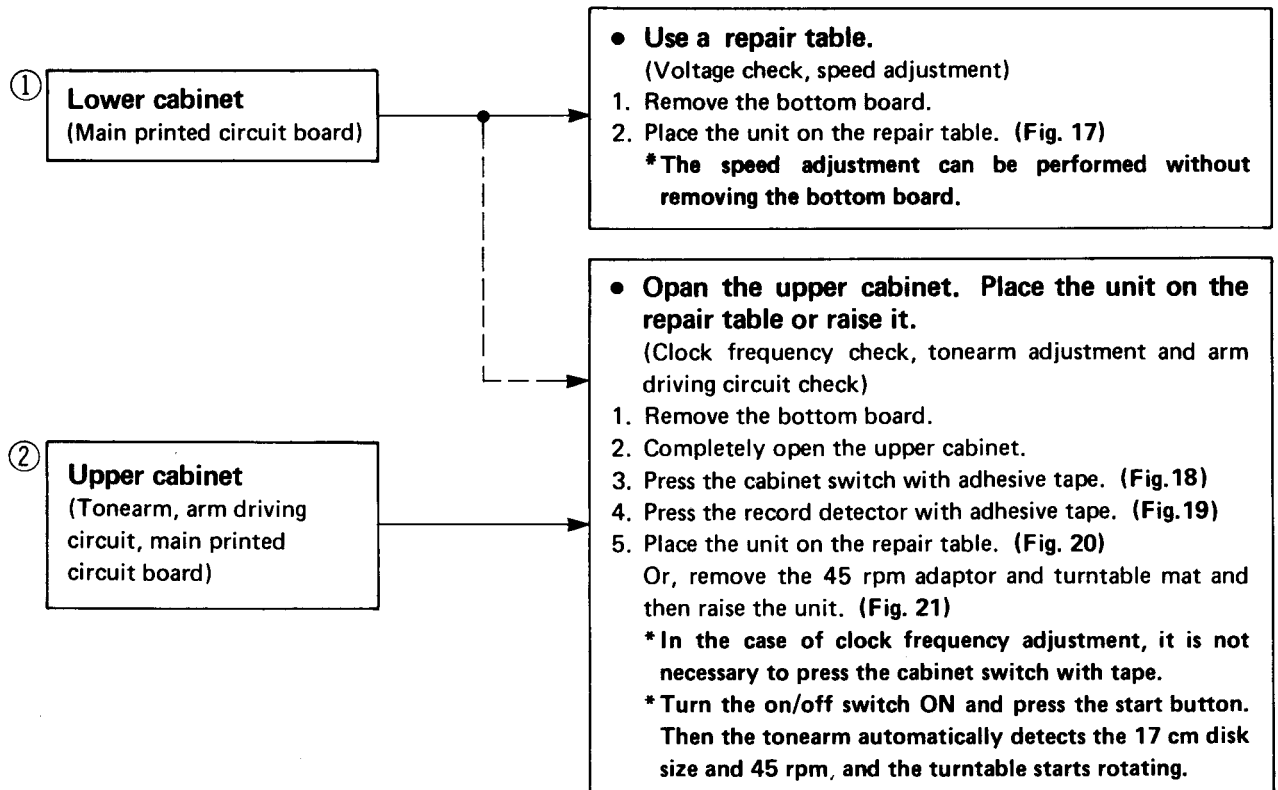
① Lower cabinet
(Main printed circuit board)

• Use a repair table.
(Voltage check, speed adjustment)
1. Remove the bottom board.
2. Place the unit on the repair table. (Fig. 17)
*The speed adjustment can be performed without removing the bottom board.

② Upper cabinet
(Tonearm, arm driving circuit, main printed circuit board)

• Opan the upper cabinet. Place the unit on the repair table or raise it.
(Clock frequency check, tonearm adjustment and arm driving circuit check)
1. Remove the bottom board.
2. Completely open the upper cabinet.
3. Press the cabinet switch with adhesive tape. (Fig.18)
4. Press the record detector with adhesive tape. (Fig.19)
5. Place the unit on the repair table. (Fig. 20)
Or, remove the 45 rpm adaptor and turntable mat and then raise the unit. (Fig. 21)
*In the case of clock frequency adjustment, it is not necessary to press the cabinet switch with tape.
*Turn the on/off switch ON and press the start button. Then the tonearm automatically detects the 17 cm disk size and 45 rpm, and the turntable starts rotating.